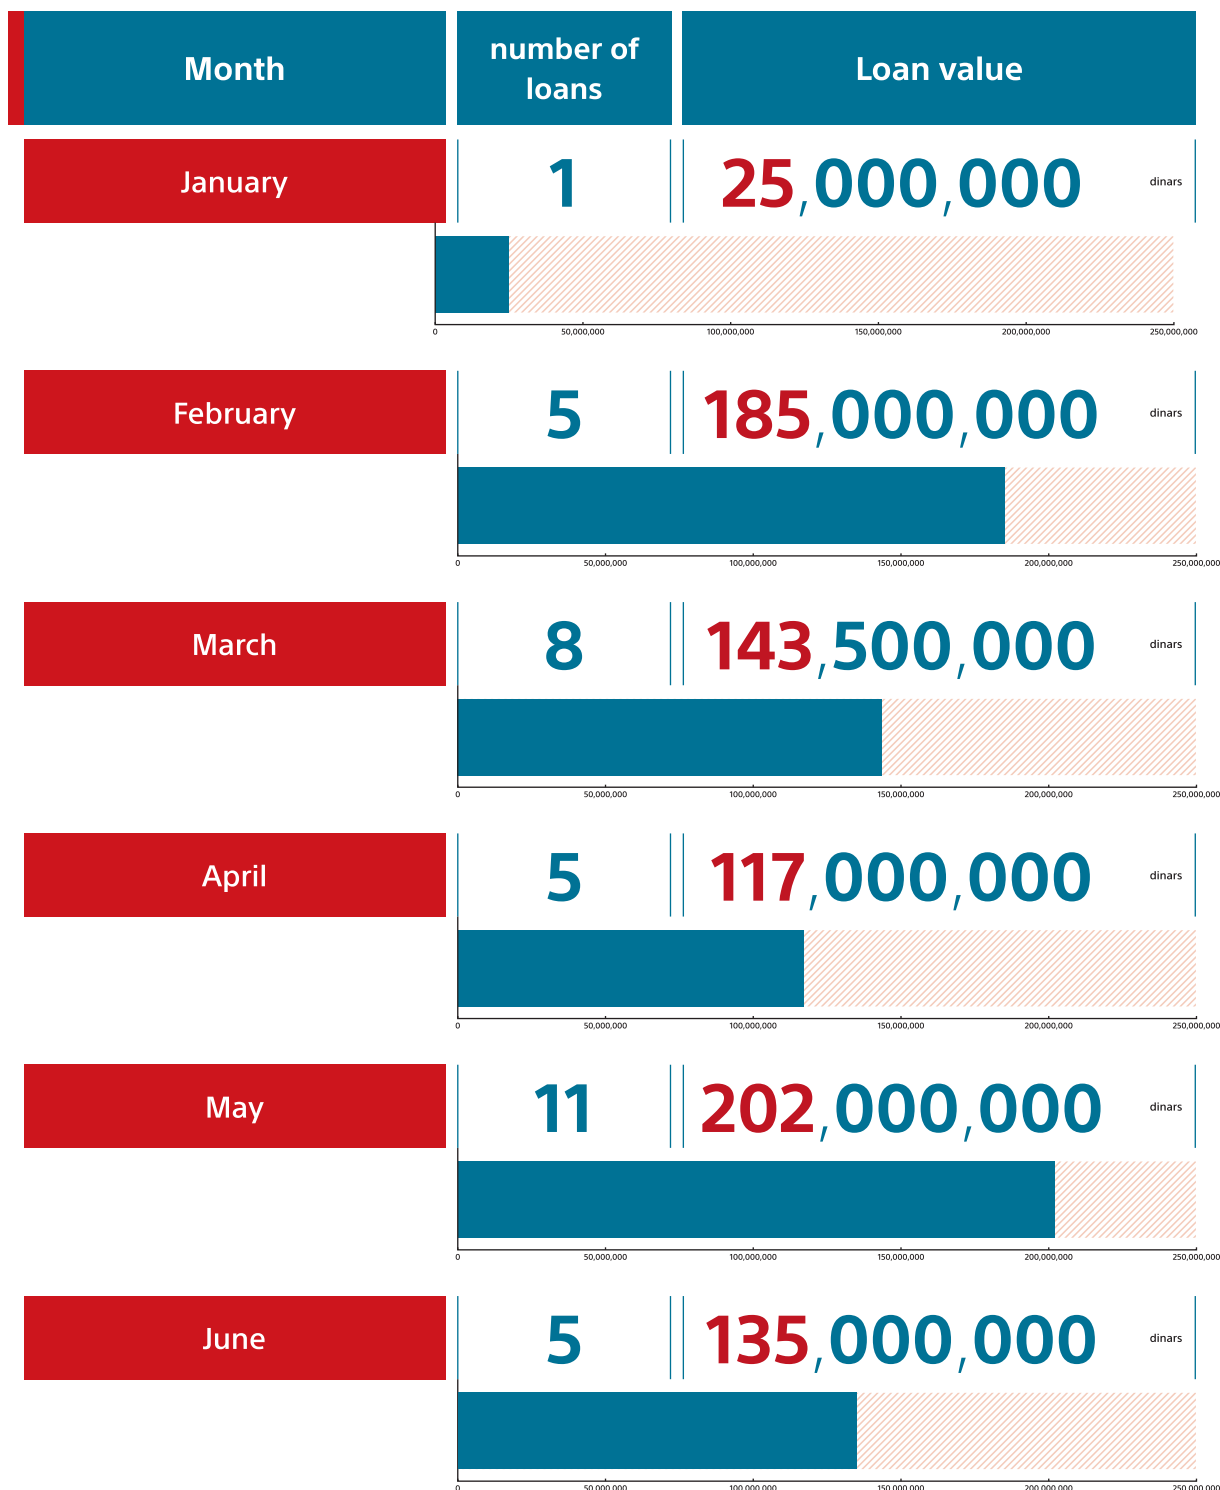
| Month | number of loans | Loan value |
|---|---|---|
| January | 1 | 25,000,000 dinars |
| February | 5 | 185,000,000 dinars |
| March | 8 | 143,500,000 dinars |
| April | 5 | 117,000,000 dinars |
| May | 11 | 202,000,000 dinars |
| June | 5 | 135,000,000 dinars |

0 50,000,000 100,000,000 150,000,000 200,000,000 250,000,000

0 50,000,000 100,000,000 150,000,000 200,000,000 250,000,000

0 50,000,000 100,000,000 150,000,000 200,000,000 250,000,000

0 50,000,000 100,000,000 150,000,000 200,000,000 250,000,000

0 50,000,000 100,000,000 150,000,000 200,000,000 250,000,000

0 50,000,000 100,000,000 150,000,000 200,000,000 250,000,000